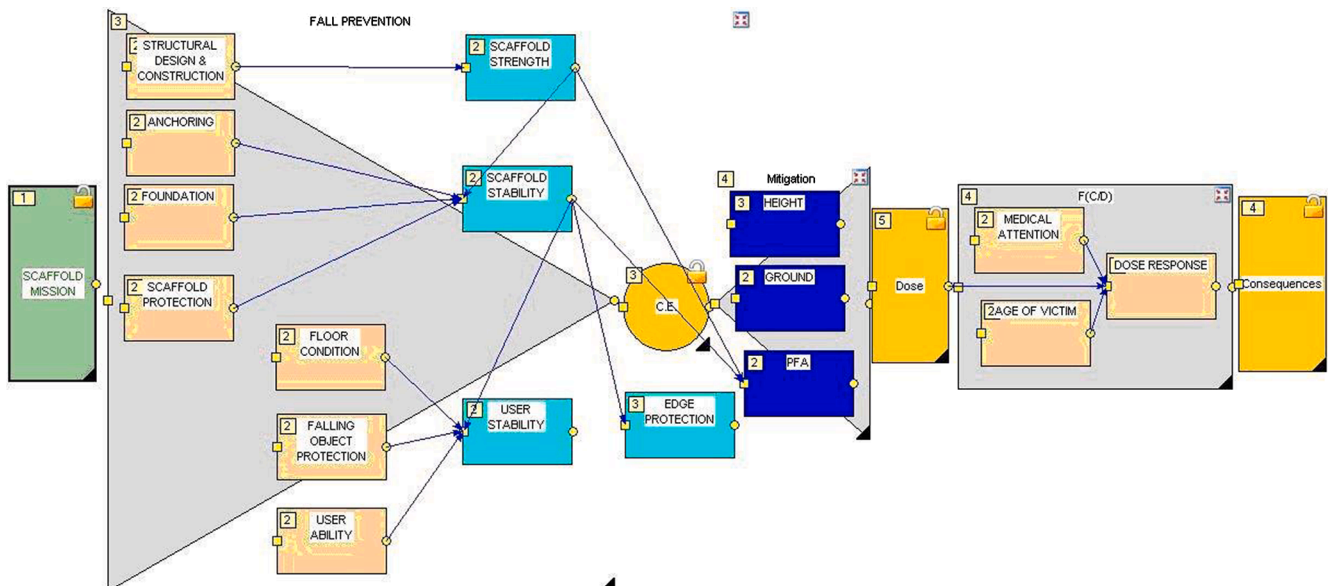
1
SCAFFOLD MISSION

3
FALL PREVENTION

2 STRUCTURAL DESIGN & CONSTRUCTION

2 ANCHORING

2 FOUNDATION

2 SCAFFOLD PROTECTION

2 FLOOR CONDITION

2 FALLING OBJECT PROTECTION

2 USER ABILITY

2 SCAFFOLD STRENGTH

2 SCAFFOLD STABILITY

2 USER STABILITY

3 C.E.

3 EDGE PROTECTION

4 Mitigation

3 HEIGHT

2 GROUND

2 PFA

5 Dose

4 F(C/D)

2 MEDICAL ATTENTION

2AGE OF VICTIM

DOSE RESPONSE

4 Consequences